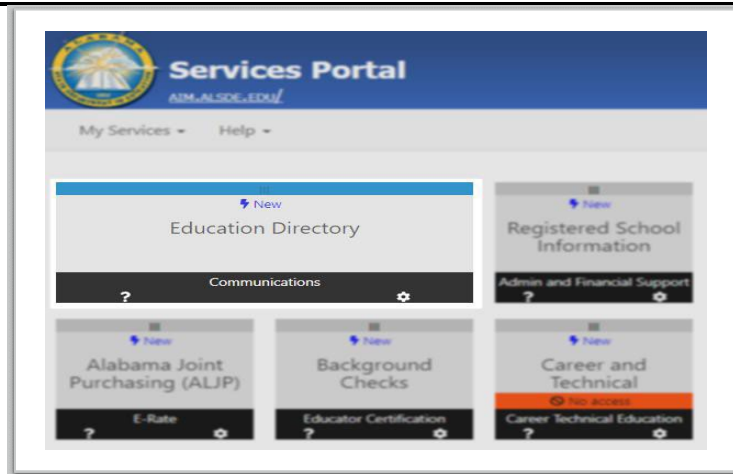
Services Portal
AIM.ALSDE.EDU/

My Services ▾ Help ▾

New
Education Directory
Communications
?

New
Registered School Information
Admin and Financial Support
?

New
Alabama Joint Purchasing (ALJP)
E-Rate
?

New
Background Checks
Educator Certification
?

New
Career and Technical
No access
Career Technical Education
?